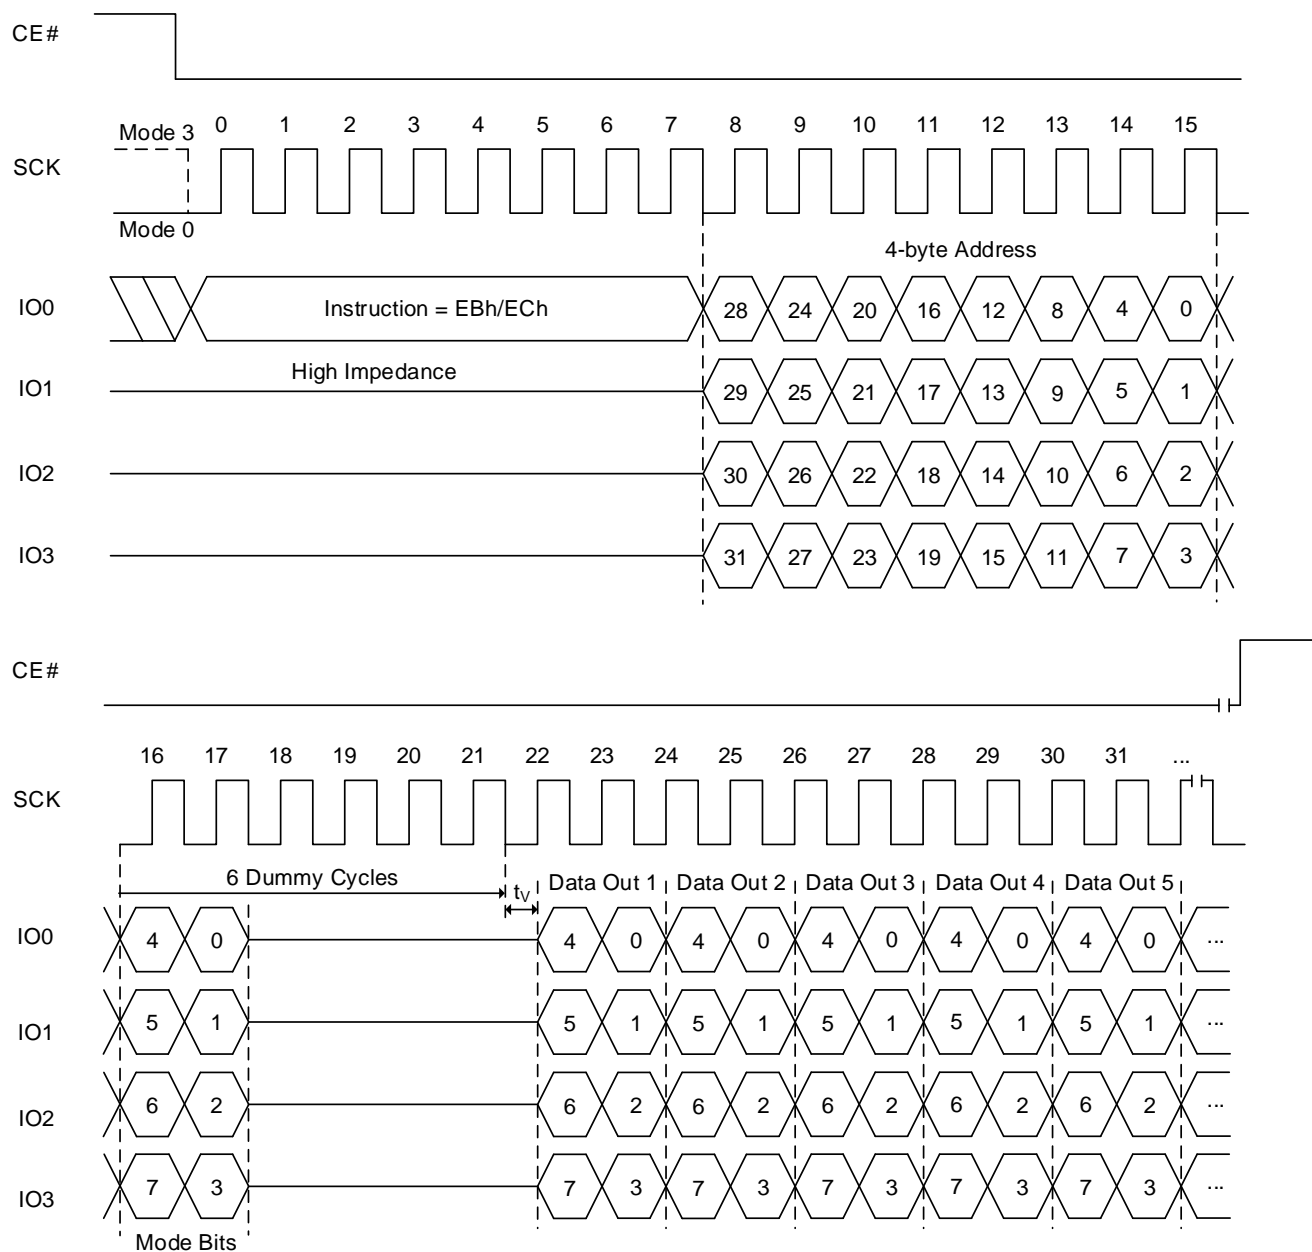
CE#

Mode 3 0 1 2 3 4 5 6 7 8 9 10 11 12 13 14 15

SCK

Mode 0

4-byte Address

IO0 Instruction = EBh/ECh 28 24 20 16 12 8 4 0

IO1 High Impedance 29 25 21 17 13 9 5 1

IO2 30 26 22 18 14 10 6 2

IO3 31 27 23 19 15 11 7 3

CE#

16 17 18 19 20 21 22 23 24 25 26 27 28 29 30 31 ...

SCK

6 Dummy Cycles

$t_V$

Data Out 1 Data Out 2 Data Out 3 Data Out 4 Data Out 5

IO0 4 0 4 0 4 0 4 0 4 0 4 0 ...

IO1 5 1 5 1 5 1 5 1 5 1 5 1 ...

IO2 6 2 6 2 6 2 6 2 6 2 6 2 ...

IO3 7 3 7 3 7 3 7 3 7 3 7 3 ...

Mode Bits